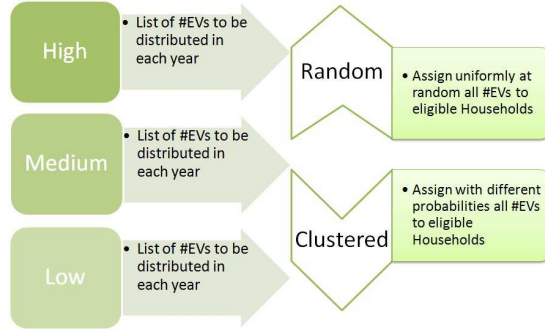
High

• List of #EVs to be distributed in each year

Medium

• List of #EVs to be distributed in each year

Low

• List of #EVs to be distributed in each year

Random

• Assign uniformly at random all #EVs to eligible Households

Clustered

• Assign with different probabilities all #EVs to eligible Households